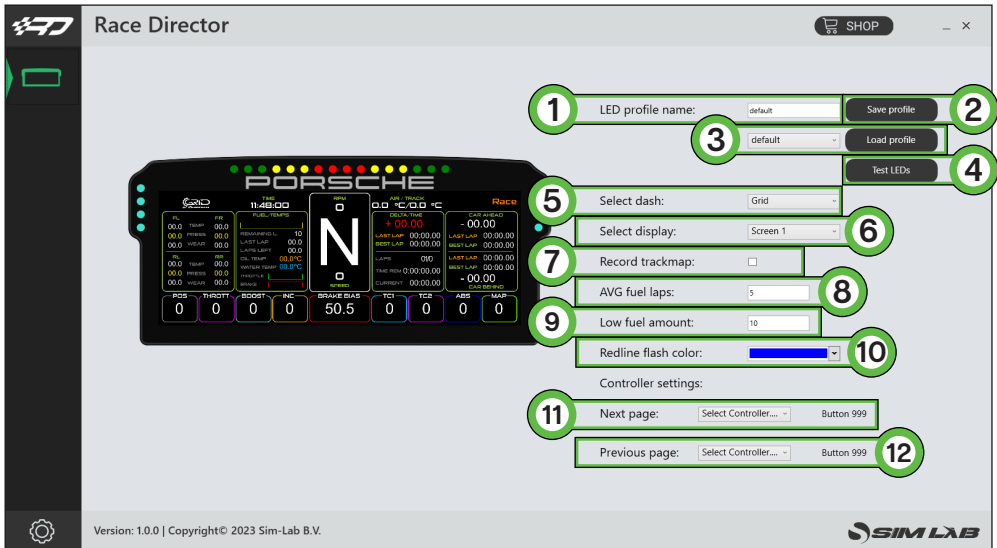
Race Director

SHOP

PORSCHE

Race

TIME 11:48:00

RPM 0

AIR / TRACK 0.0 °C/0.0 °C

FL FR
00.0 TEMP 00.0
00.0 PRESS 00.0
00.0 WEAR 00.0
RL RR
00.0 TEMP 00.0
00.0 PRESS 00.0
00.0 WEAR 00.0

FUEL/TEMPS
REMAINING L 10
LAST LAP 00.0
LAPS LEFT 00.0
OIL TEMP 00.0°C
WATER TEMP 00.0°C
THROTTLE
BRAKE

N

0
SPEED

DELTA/TIME
+ 00.00
LAST LAP 00:00.00
BEST LAP 00:00.00
LAPS 0/0
TIME REM 0:00:00.00
CURRENT 00:00.00

CAR AHEAD
- 00.00
LAST LAP 00:00.00
BEST LAP 00:00.00
LAST LAP 00:00.00
BEST LAP 00:00.00
- 00.00
CAR BEHIND

| POS | THROTT | BOOST | INC | BRAKE BIAS | TC1 | TC2 | ABS | MAP |
|---|---|---|---|---|---|---|---|---|
| 0 | 0 | 0 | 0 | 50.5 | 0 | 0 | 0 | 0 |

1 LED profile name: default
2 Save profile
3 default
Load profile
4 Test LEDs
5 Select dash: Grid
6 Select display: Screen 1
7 Record trackmap:
8 AVG fuel laps: 5
9 Low fuel amount: 10
10 Redline flash color:
Controller settings:
11 Next page: Select Controller.... Button 999
12 Previous page: Select Controller.... Button 999

Version: 1.0.0 | Copyright© 2023 Sim-Lab B.V.

SIM LAB